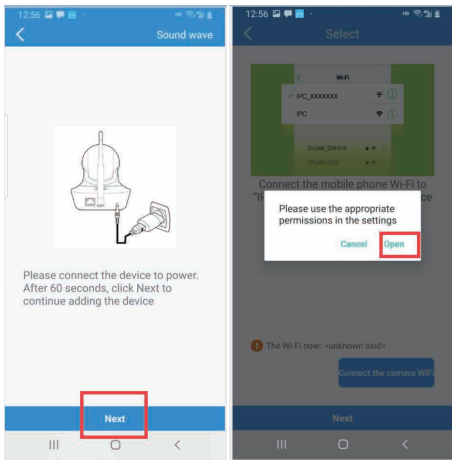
12:56

Sound wave

Please connect the device to power. After 60 seconds, click Next to continue adding the device

Next

12:56

Select

Wi-Fi

IPC_XXXXXXX

IPC

D-LINK_DIR-816

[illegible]

Connect the mobile phone Wi-Fi to "IP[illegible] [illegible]ce

Please use the appropriate permissions in the settings

Cancel Open

The Wi-Fi now: <unknown ssid>

Connect the camera WiFi

Next